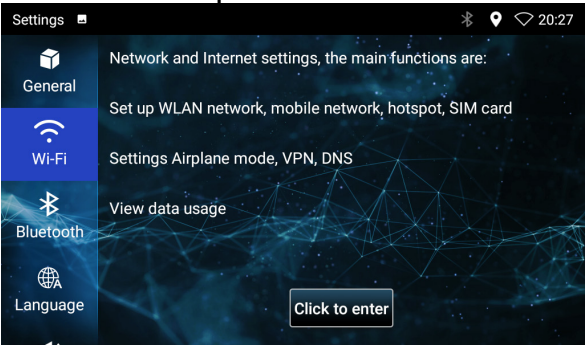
Settings 20:27

General

Wi-Fi

Bluetooth

Language

Network and Internet settings, the main functions are:

Set up WLAN network, mobile network, hotspot, SIM card

Settings Airplane mode, VPN, DNS

View data usage

Click to enter